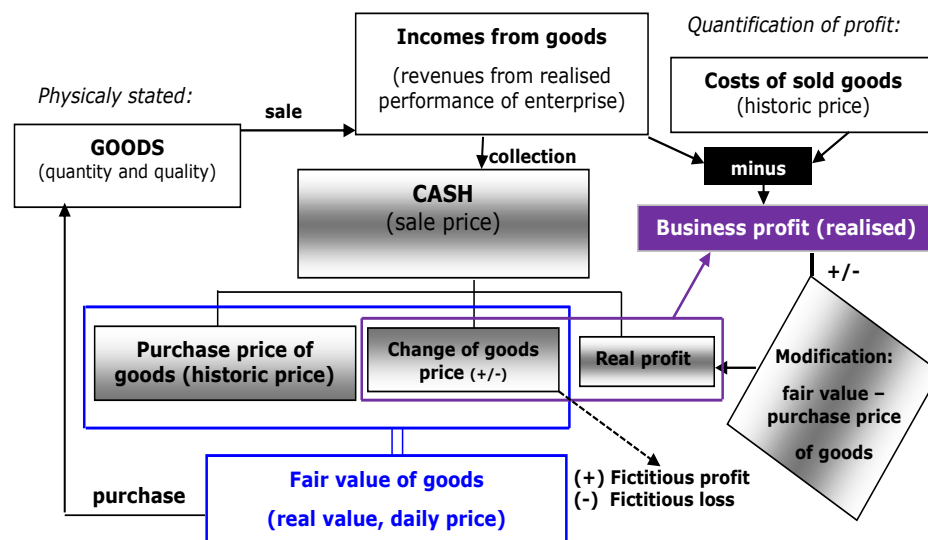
Quantification of profit:

Incomes from goods

(revenues from realised performance of enterprise)

Physicaly stated:

sale

Costs of sold goods
(historic price)

GOODS
(quantity and quality)

collection

minus

CASH
(sale price)

Business profit (realised)

+/-

Purchase price of goods (historic price)

Change of goods price (+/-)

Real profit

Modification:
fair value – purchase price of goods

Fair value of goods
(real value, daily price)

(+) Fictitious profit
(-) Fictitious loss

purchase